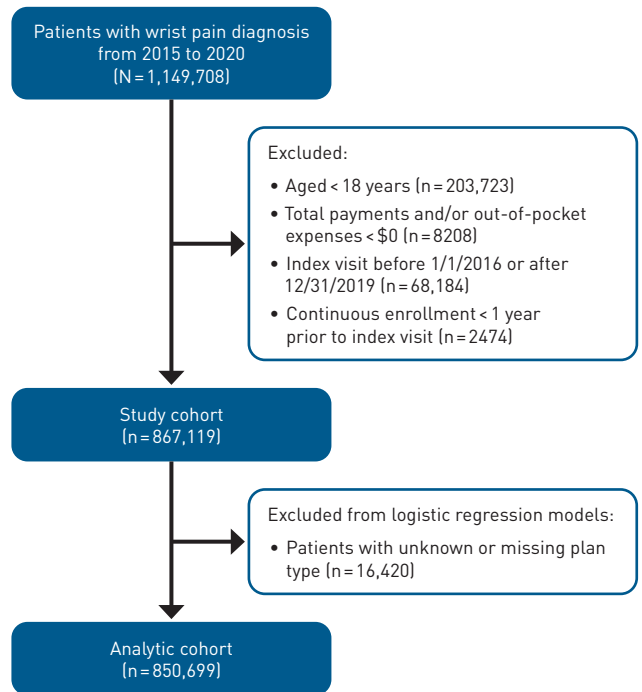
Patients with wrist pain diagnosis from 2015 to 2020 (N = 1,149,708)

Excluded:
• Aged < 18 years (n = 203,723)
• Total payments and/or out-of-pocket expenses < $0 (n = 8208)
• Index visit before 1/1/2016 or after 12/31/2019 (n = 68,184)
• Continuous enrollment < 1 year prior to index visit (n = 2474)

Study cohort (n = 867,119)

Excluded from logistic regression models:
• Patients with unknown or missing plan type (n = 16,420)

Analytic cohort (n = 850,699)